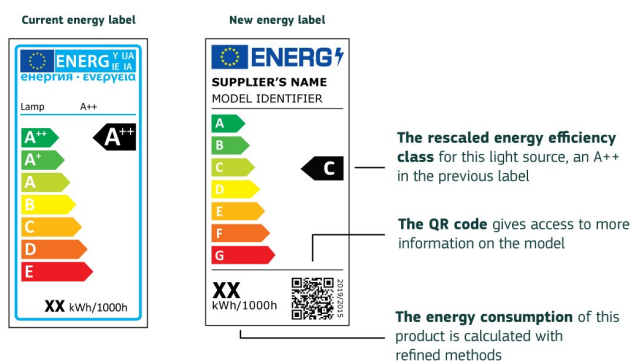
Current energy label

ENERG Y IJA IE IA
енергия · ενεργεια

Lamp A++

$A^{++}$
$A^{+}$
A
B
C
D
E

$A^{++}$

XX kWh/1000h

New energy label

ENERG

SUPPLIER'S NAME
MODEL IDENTIFIER

A
B
C
D
E
F
G

C

XX
kWh/1000h

2019/2015

The rescaled energy efficiency class for this light source, an A++ in the previous label

The QR code gives access to more information on the model

The energy consumption of this product is calculated with refined methods